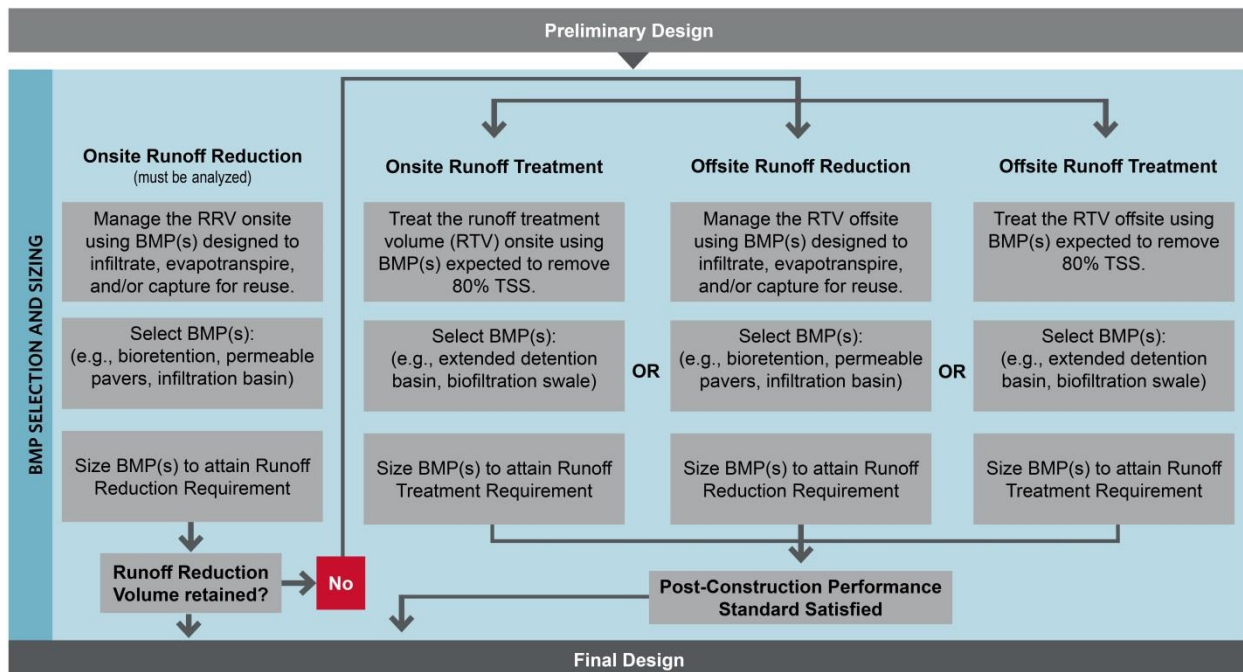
Preliminary Design

BMP SELECTION AND SIZING

Onsite Runoff Reduction
(must be analyzed)

Manage the RRV onsite using BMP(s) designed to infiltrate, evapotranspire, and/or capture for reuse.

Select BMP(s): (e.g., bioretention, permeable pavers, infiltration basin)

Size BMP(s) to attain Runoff Reduction Requirement

Runoff Reduction Volume retained?

No

Onsite Runoff Treatment

Treat the runoff treatment volume (RTV) onsite using BMP(s) expected to remove 80% TSS.

Select BMP(s): (e.g., extended detention basin, biofiltration swale)

Size BMP(s) to attain Runoff Treatment Requirement

OR

Offsite Runoff Reduction

Manage the RTV offsite using BMP(s) designed to infiltrate, evapotranspire, and/or capture for reuse.

Select BMP(s): (e.g., bioretention, permeable pavers, infiltration basin)

Size BMP(s) to attain Runoff Reduction Requirement

OR

Offsite Runoff Treatment

Treat the RTV offsite using BMP(s) expected to remove 80% TSS.

Select BMP(s): (e.g., extended detention basin, biofiltration swale)

Size BMP(s) to attain Runoff Treatment Requirement

Post-Construction Performance Standard Satisfied

Final Design